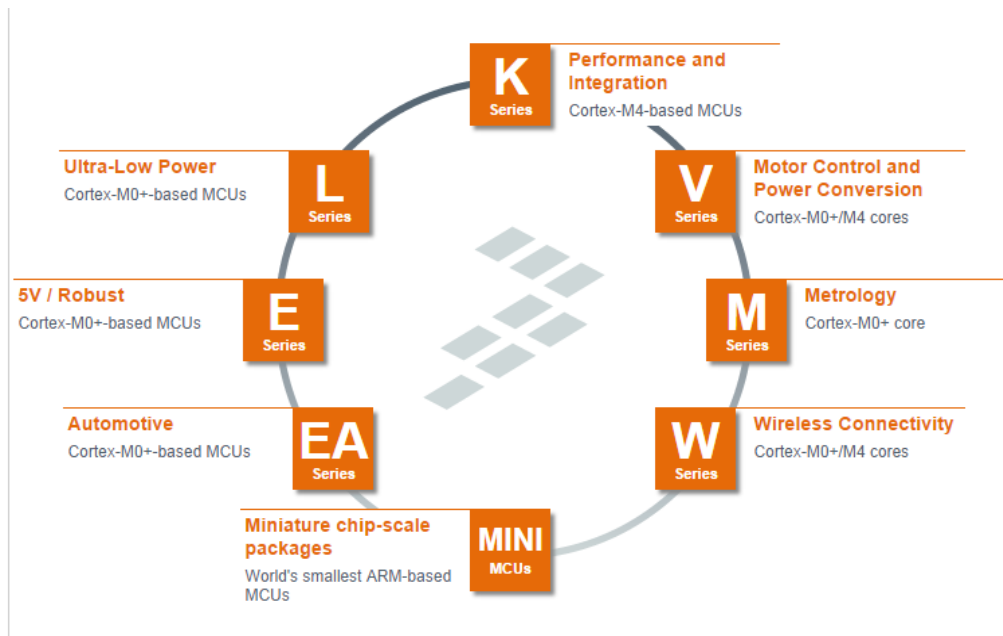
K
Series
Performance and Integration
Cortex-M4-based MCUs

Ultra-Low Power
Cortex-M0+-based MCUs
L
Series

V
Series
Motor Control and Power Conversion
Cortex-M0+/M4 cores

5V / Robust
Cortex-M0+-based MCUs
E
Series

M
Series
Metrology
Cortex-M0+ core

Automotive
Cortex-M0+-based MCUs
EA
Series

W
Series
Wireless Connectivity
Cortex-M0+/M4 cores

Miniature chip-scale packages
World's smallest ARM-based MCUs
MINI
MCUs